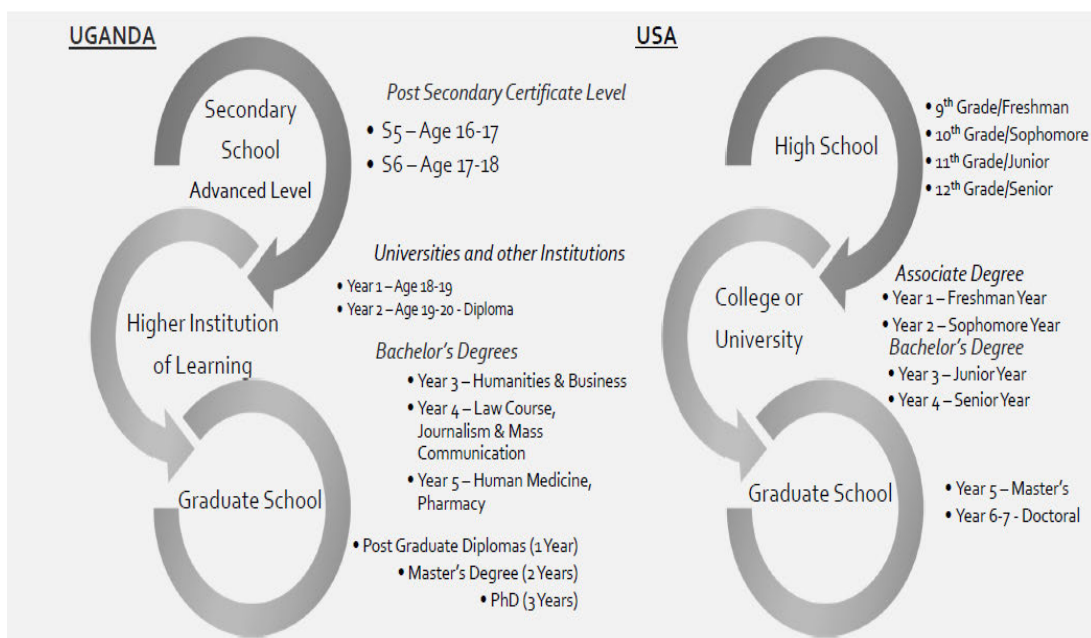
UGANDA

Secondary School Advanced Level

Post Secondary Certificate Level
• S5 – Age 16-17
• S6 – Age 17-18

Higher Institution of Learning

Universities and other Institutions
• Year 1 – Age 18-19
• Year 2 – Age 19-20 - Diploma

Bachelor's Degrees
• Year 3 – Humanities & Business
• Year 4 – Law Course, Journalism & Mass Communication
• Year 5 – Human Medicine, Pharmacy

Graduate School

• Post Graduate Diplomas (1 Year)
• Master's Degree (2 Years)
• PhD (3 Years)

USA

High School

• 9$^{th}$ Grade/Freshman
• 10$^{th}$ Grade/Sophomore
• 11$^{th}$ Grade/Junior
• 12$^{th}$ Grade/Senior

College or University

Associate Degree
• Year 1 – Freshman Year
• Year 2 – Sophomore Year
Bachelor's Degree
• Year 3 – Junior Year
• Year 4 – Senior Year

Graduate School

• Year 5 – Master's
• Year 6-7 - Doctoral